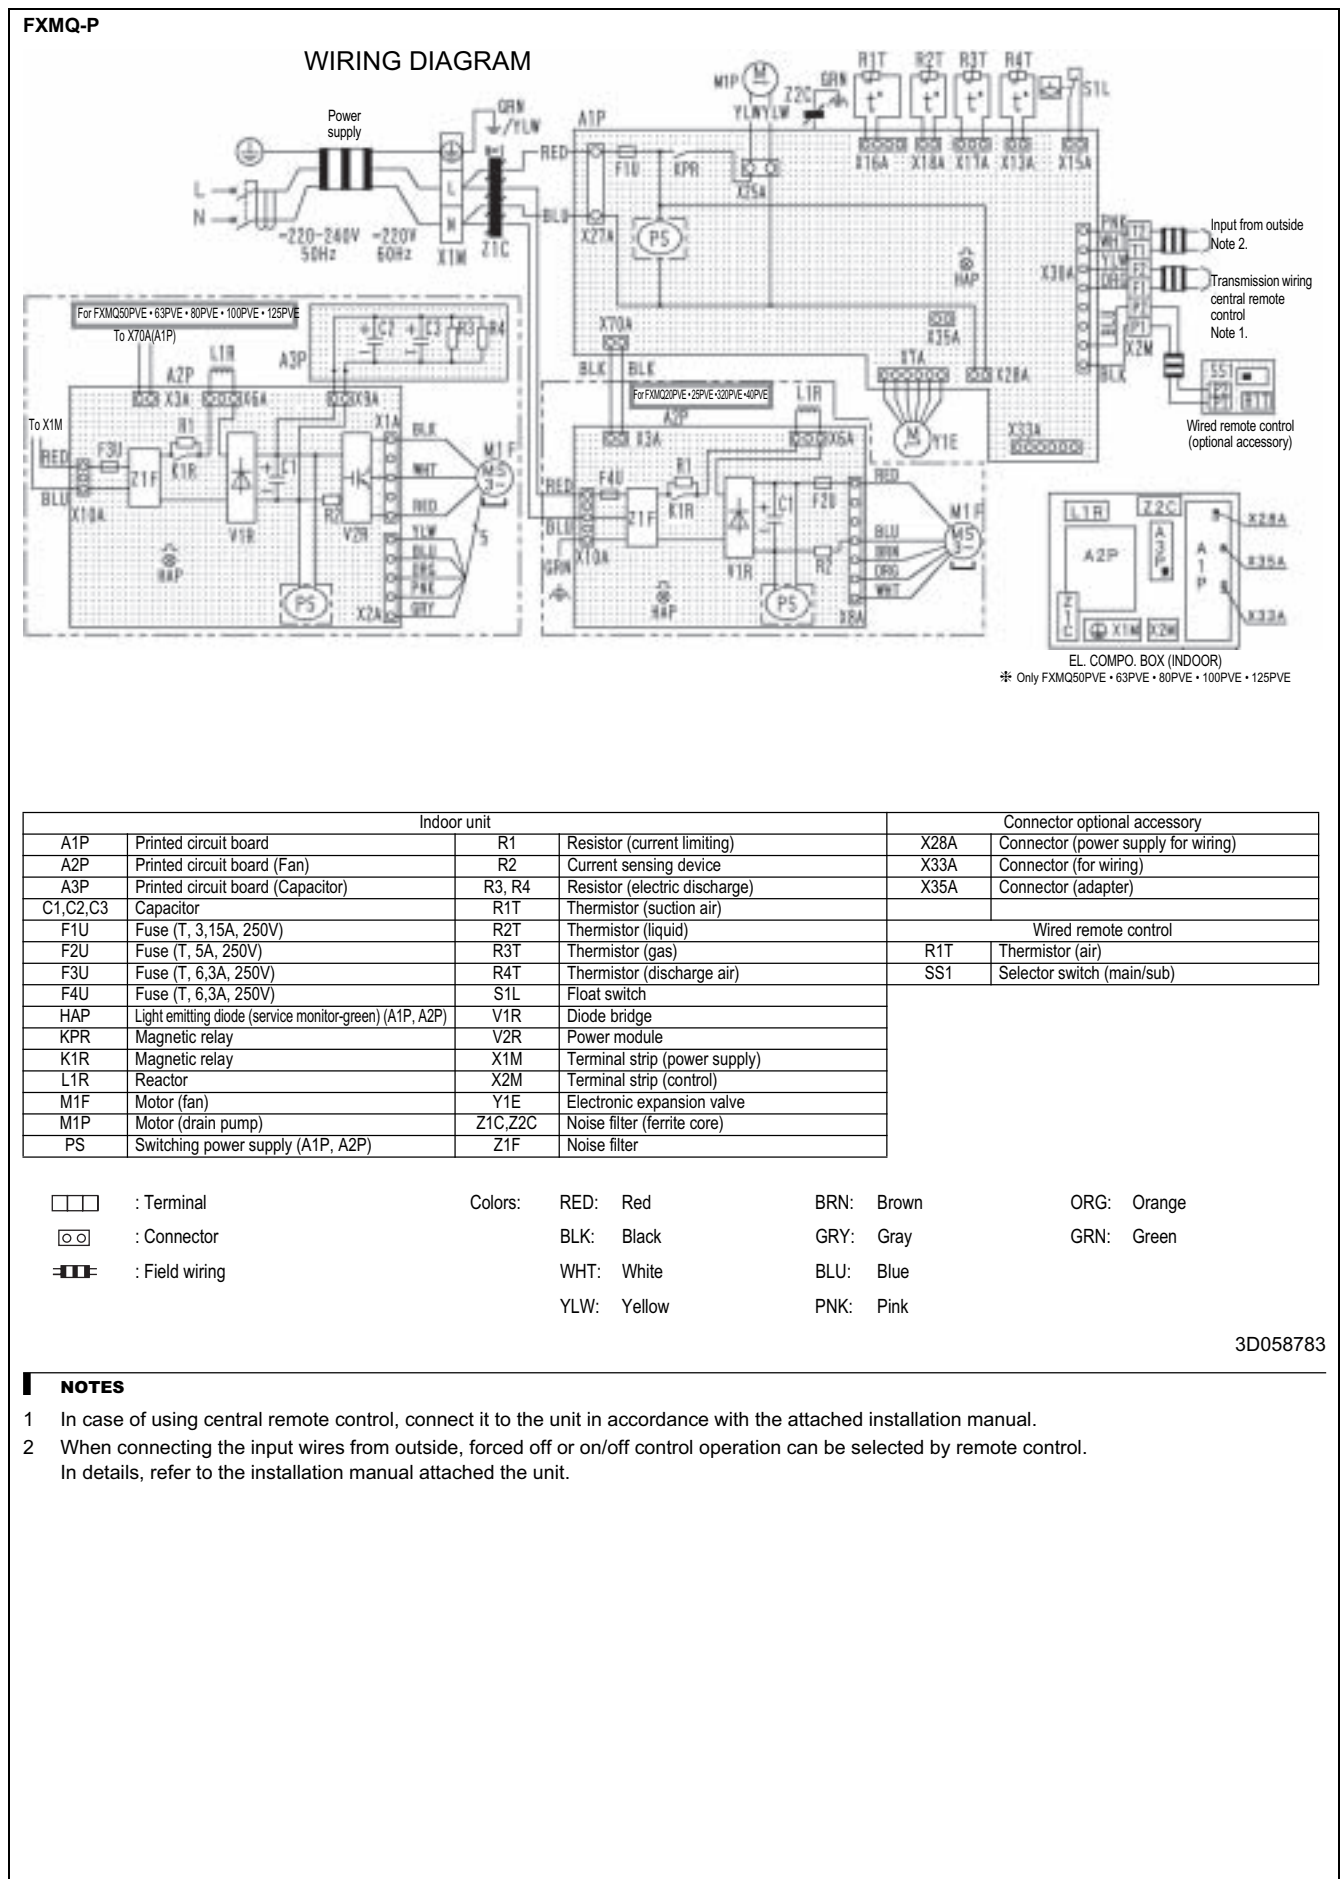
FXMQ-P

WIRING DIAGRAM

Power supply

L
N
~220-240V 50Hz
~220V 60Hz
X1M
GRN /YLW
Z1C
RED
BLU
A1P
F1U
KPR
X25A
X27A
PS
M1P
YLW YLW
Z2C
GRN
R1T
R2T
R3T
R4T
t°
S1L
X16A
X18A
X11A
X13A
X15A
HAP
X30A
PNK
WHT
YLW
ORG
T2
T1
F2
F1
P2
P1
X2M
BLK
Input from outside Note 2.
Transmission wiring central remote control Note 1.
SS1
P2
P1
R1T
Wired remote control (optional accessory)
X70A
X35A
X7A
X28A
X33A
Y1E
BLK
BLK

For FXMQ50PVE • 63PVE • 80PVE • 100PVE • 125PVE
To X70A(A1P)
A2P
L1R
A3P
C2
C3
R3
R4
X3A
X6A
X9A
X1A
To X1M
RED
BLU
X10A
F3U
Z1F
R1
K1R
C1
V1R
R2
V2R
BLK
WHT
RED
YLW
BLU
ORG
PNK
GRY
X2A
M1F
MS 3~
5
HAP
PS

For FXMQ20PVE • 25PVE • 32PVE • 40PVE
L1R
A2P
X3A
X6A
RED
BLU
GRN
X10A
F4U
Z1F
R1
K1R
V1R
C1
F2U
R2
RED
BLU
BRN
ORG
WHT
X8A
M1F
MS 3~
HAP
PS

L1R
Z2C
A2P
A3P
A1P
Z1C
X1M
X2M
X28A
X35A
X33A
EL. COMPO. BOX (INDOOR)
❉ Only FXMQ50PVE • 63PVE • 80PVE • 100PVE • 125PVE

| Indoor unit | | | | Connector optional accessory | |
|---|---|---|---|---|---|
| A1P | Printed circuit board | R1 | Resistor (current limiting) | X28A | Connector (power supply for wiring) |
| A2P | Printed circuit board (Fan) | R2 | Current sensing device | X33A | Connector (for wiring) |
| A3P | Printed circuit board (Capacitor) | R3, R4 | Resistor (electric discharge) | X35A | Connector (adapter) |
| C1,C2,C3 | Capacitor | R1T | Thermistor (suction air) | | |
| F1U | Fuse (T, 3,15A, 250V) | R2T | Thermistor (liquid) | Wired remote control | |
| F2U | Fuse (T, 5A, 250V) | R3T | Thermistor (gas) | R1T | Thermistor (air) |
| F3U | Fuse (T, 6,3A, 250V) | R4T | Thermistor (discharge air) | SS1 | Selector switch (main/sub) |
| F4U | Fuse (T, 6,3A, 250V) | S1L | Float switch | | |
| HAP | Light emitting diode (service monitor-green) (A1P, A2P) | V1R | Diode bridge | | |
| KPR | Magnetic relay | V2R | Power module | | |
| K1R | Magnetic relay | X1M | Terminal strip (power supply) | | |
| L1R | Reactor | X2M | Terminal strip (control) | | |
| M1F | Motor (fan) | Y1E | Electronic expansion valve | | |
| M1P | Motor (drain pump) | Z1C,Z2C | Noise filter (ferrite core) | | |
| PS | Switching power supply (A1P, A2P) | Z1F | Noise filter | | |

: Terminal
: Connector
: Field wiring

Colors: RED: Red BRN: Brown ORG: Orange
BLK: Black GRY: Gray GRN: Green
WHT: White BLU: Blue
YLW: Yellow PNK: Pink

3D058783

NOTES
1 In case of using central remote control, connect it to the unit in accordance with the attached installation manual.
2 When connecting the input wires from outside, forced off or on/off control operation can be selected by remote control. In details, refer to the installation manual attached the unit.